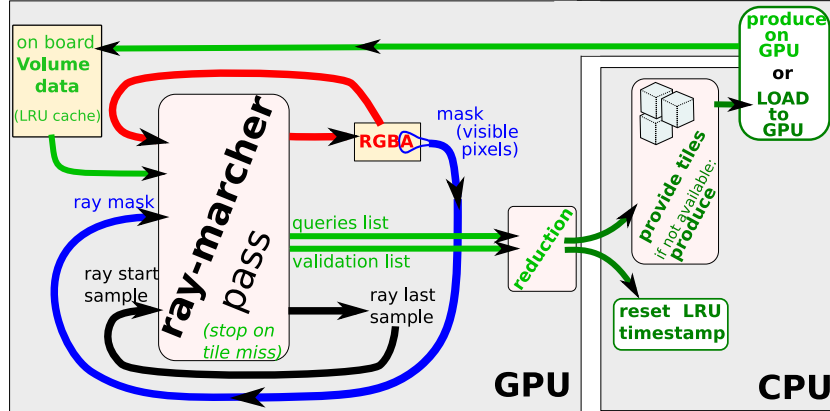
on board
Volume
data
(LRU cache)

ray-marcher
pass
(stop on
tile miss)

RGBA

mask
(visible
pixels)

ray mask

queries list

validation list

ray start
sample

ray last
sample

reduction

provide tiles
if not available:
produce

produce
on
GPU
or
LOAD
to
GPU

reset LRU
timestamp

GPU

CPU